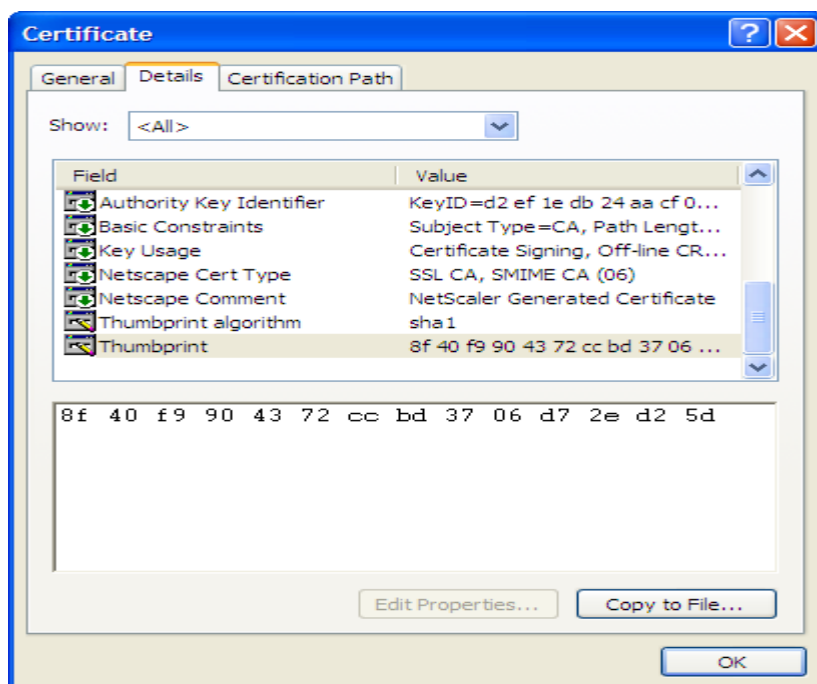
Certificate

General | Details | Certification Path

Show: <All>

| Field | Value |
|---|---|
| Authority Key Identifier | KeyID=d2 ef 1e db 24 aa cf 0... |
| Basic Constraints | Subject Type=CA, Path Lengt... |
| Key Usage | Certificate Signing, Off-line CR... |
| Netscape Cert Type | SSL CA, SMIME CA (06) |
| Netscape Comment | NetScaler Generated Certificate |
| Thumbprint algorithm | sha1 |
| Thumbprint | 8f 40 f9 90 43 72 cc bd 37 06 ... |

8f 40 f9 90 43 72 cc bd 37 06 d7 2e d2 5d

Edit Properties... Copy to File...

OK